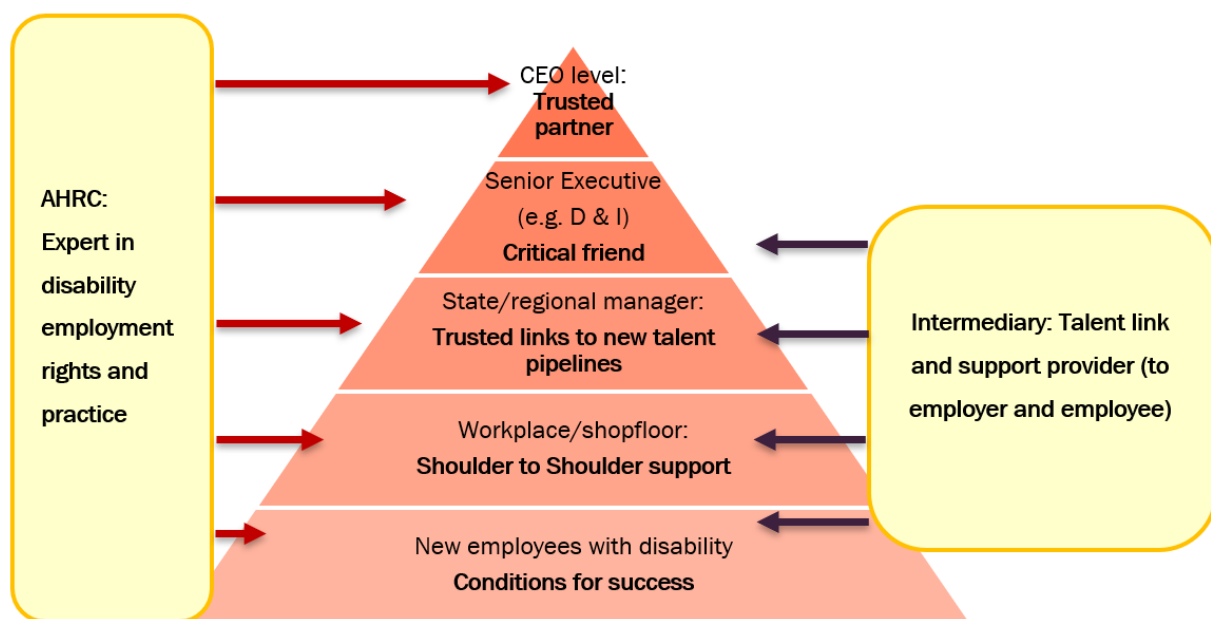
AHRC: Expert in disability employment rights and practice

CEO level: **Trusted partner**

Senior Executive (e.g. D & I) **Critical friend**

State/regional manager: **Trusted links to new talent pipelines**

Workplace/shopfloor: **Shoulder to Shoulder support**

New employees with disability **Conditions for success**

Intermediary: Talent link and support provider (to employer and employee)